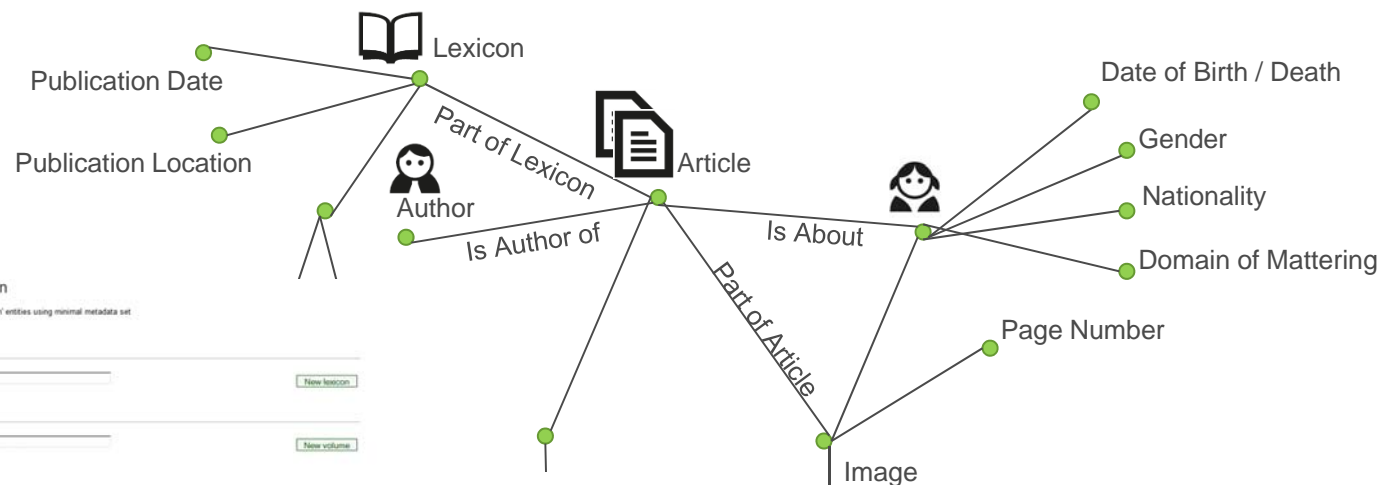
Lexicon

Publication Date

Publication Location

Part of Lexicon

Article

Author

Is Author of

Is About

Date of Birth / Death

Gender

Nationality

Domain of Mattering

Page Number

Part of Article

Image

n

' entities using minimal metadata set

New lexicon

New volume